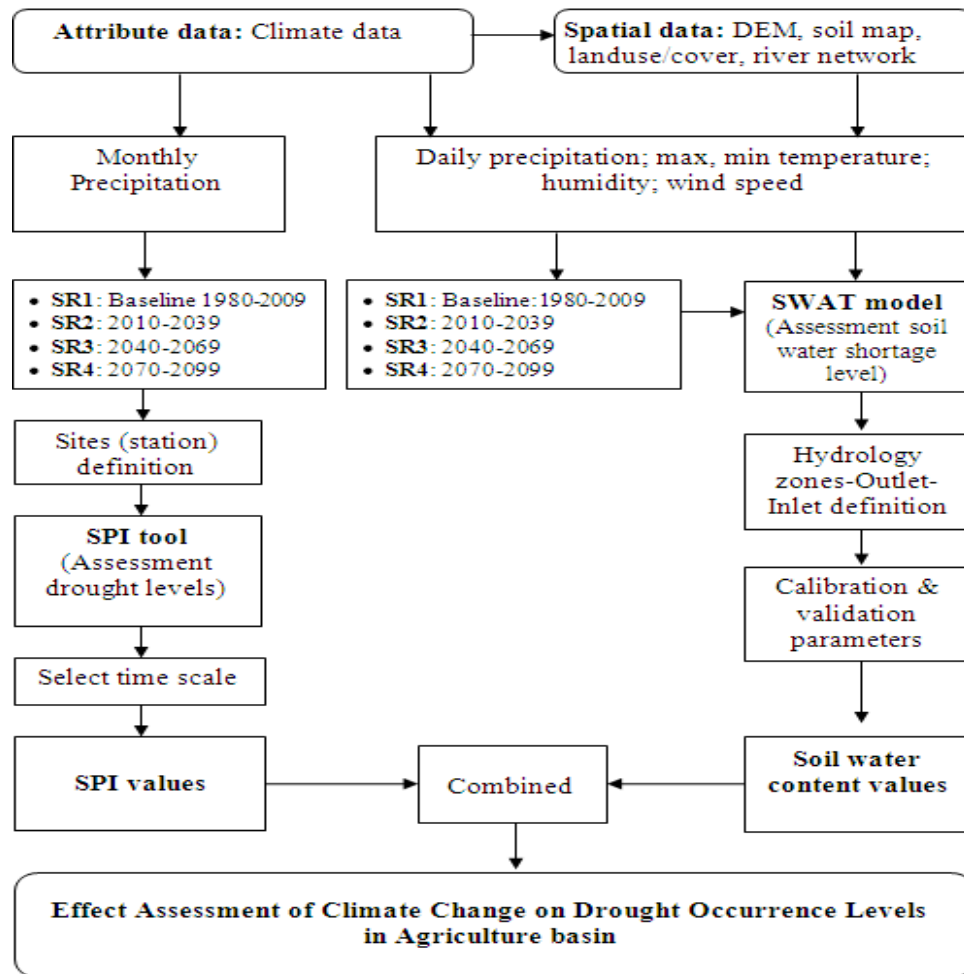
Attribute data: Climate data

Spatial data: DEM, soil map, landuse/cover, river network

Monthly Precipitation

Daily precipitation; max, min temperature; humidity; wind speed

- SR1: Baseline 1980-2009
- SR2: 2010-2039
- SR3: 2040-2069
- SR4: 2070-2099

- SR1: Baseline:1980-2009
- SR2: 2010-2039
- SR3: 2040-2069
- SR4: 2070-2099

SWAT model (Assessment soil water shortage level)

Sites (station) definition

Hydrology zones-Outlet-Inlet definition

SPI tool (Assessment drought levels)

Calibration & validation parameters

Select time scale

SPI values

Combined

Soil water content values

Effect Assessment of Climate Change on Drought Occurrence Levels in Agriculture basin